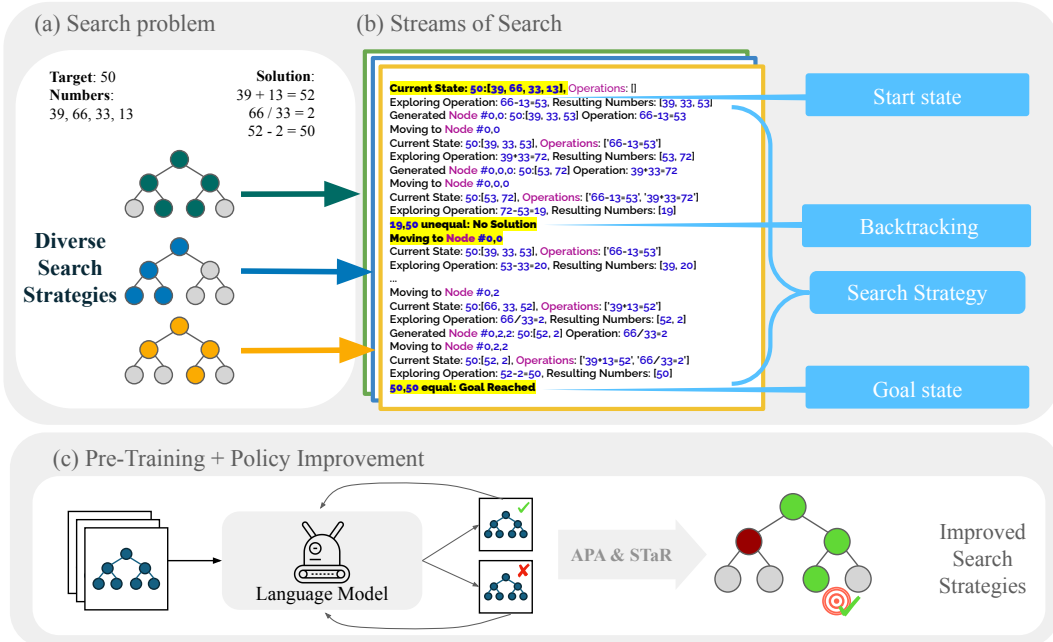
(a) Search problem

Target: 50
Numbers:
39, 66, 33, 13

Solution:
39 + 13 = 52
66 / 33 = 2
52 - 2 = 50

Diverse Search Strategies

(b) Streams of Search

Current State: 50:[39, 66, 33, 13], Operations: []
Exploring Operation: 66-13=53, Resulting Numbers: [39, 33, 53]
Generated Node #0,0: 50:[39, 33, 53] Operation: 66-13=53
Moving to Node #0,0
Current State: 50:[39, 33, 53], Operations: ['66-13=53']
Exploring Operation: 39+33=72, Resulting Numbers: [53, 72]
Generated Node #0,0,0: 50:[53, 72] Operation: 39+33=72
Moving to Node #0,0,0
Current State: 50:[53, 72], Operations: ['66-13=53', '39+33=72']
Exploring Operation: 72-53=19, Resulting Numbers: [19]
19,50 unequal: No Solution
Moving to Node #0,0
Current State: 50:[39, 33, 53], Operations: ['66-13=53']
Exploring Operation: 53-33=20, Resulting Numbers: [39, 20]
...
Moving to Node #0,2
Current State: 50:[66, 33, 52], Operations: ['39+13=52']
Exploring Operation: 66/33=2, Resulting Numbers: [52, 2]
Generated Node #0,2,2: 50:[52, 2] Operation: 66/33=2
Moving to Node #0,2,2
Current State: 50:[52, 2], Operations: ['39+13=52', '66/33=2']
Exploring Operation: 52-2=50, Resulting Numbers: [50]
50,50 equal: Goal Reached

Start state
Backtracking
Search Strategy
Goal state

(c) Pre-Training + Policy Improvement

Language Model

APA & STaR

Improved Search Strategies